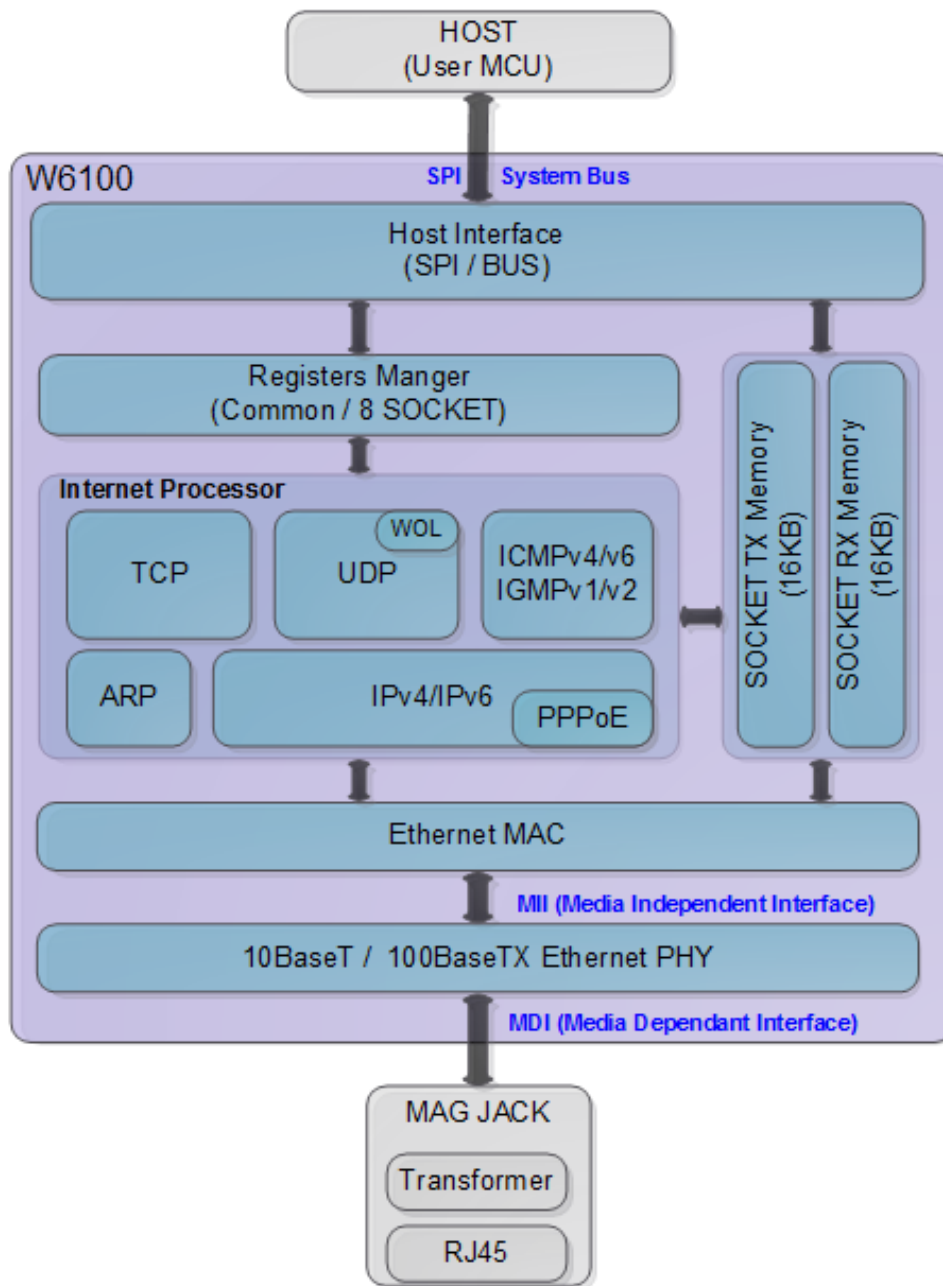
HOST
(User MCU)

W6100

SPI System Bus

Host Interface
(SPI / BUS)

Registers Manger
(Common / 8 SOCKET)

Internet Processor

TCP

WOL

UDP

ICMPv4/v6
IGMPv1/v2

ARP

IPv4/IPv6

PPPoE

SOCKET TX Memory (16KB)

SOCKET RX Memory (16KB)

Ethernet MAC

MII (Media Independent Interface)

10BaseT / 100BaseTX Ethernet PHY

MDI (Media Dependant Interface)

MAG JACK

Transformer

RJ45